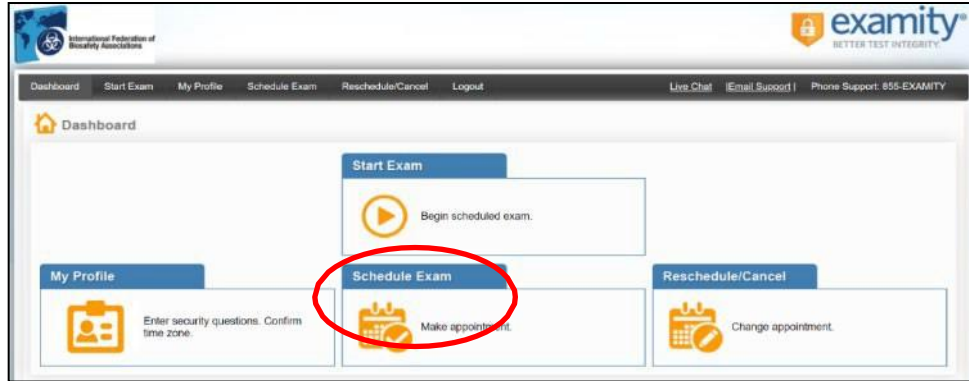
International Federation of Biosafety Associations

examity®
BETTER TEST INTEGRITY.

Dashboard Start Exam My Profile Schedule Exam Reschedule/Cancel Logout Live Chat |Email Support | Phone Support: 855-EXAMITY

Dashboard

Start Exam
Begin scheduled exam.

My Profile
Enter security questions. Confirm time zone.

Schedule Exam
Make appointment.

Reschedule/Cancel
Change appointment.